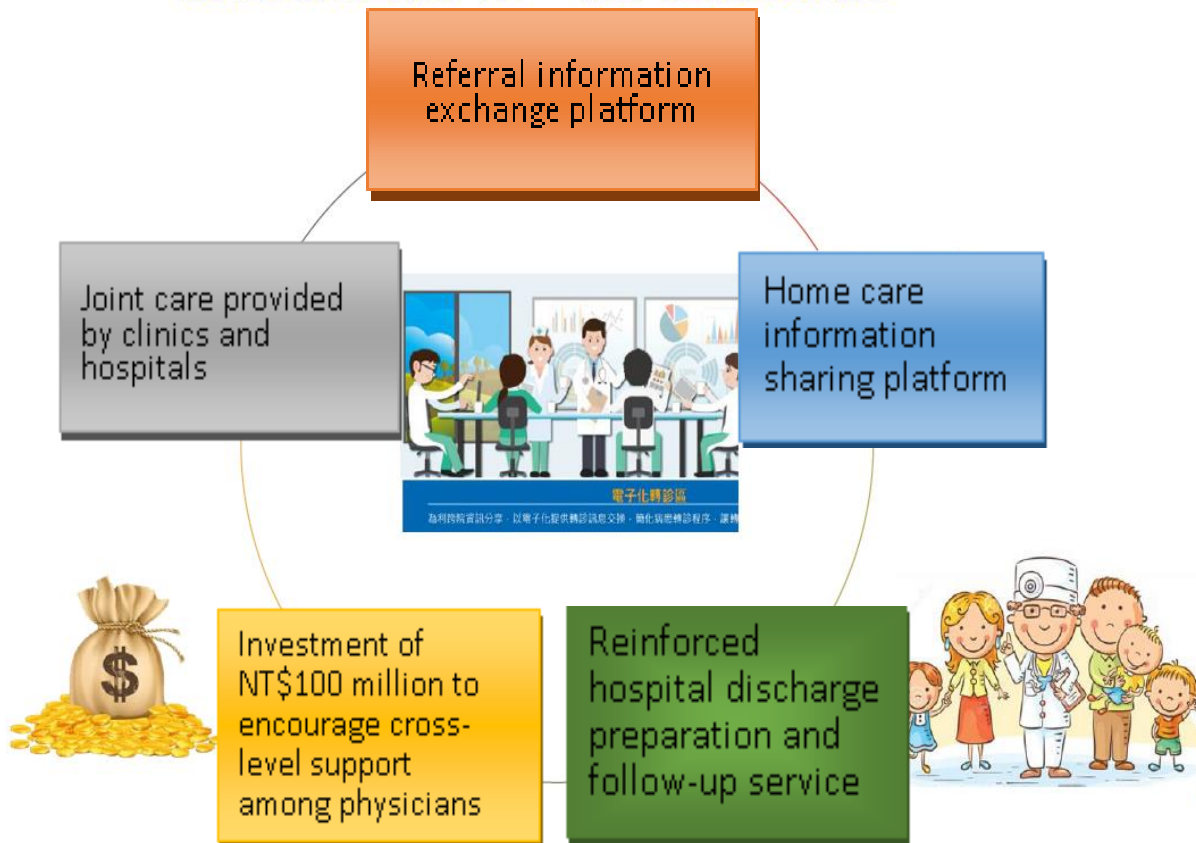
Referral information exchange platform

Joint care provided by clinics and hospitals

Home care information sharing platform

電子化轉診區

為利跨院資訊分享，以電子化提供轉診訊息交換，簡化病患轉診程序，讓轉

$

Investment of NT$100 million to encourage cross-level support among physicians

Reinforced hospital discharge preparation and follow-up service